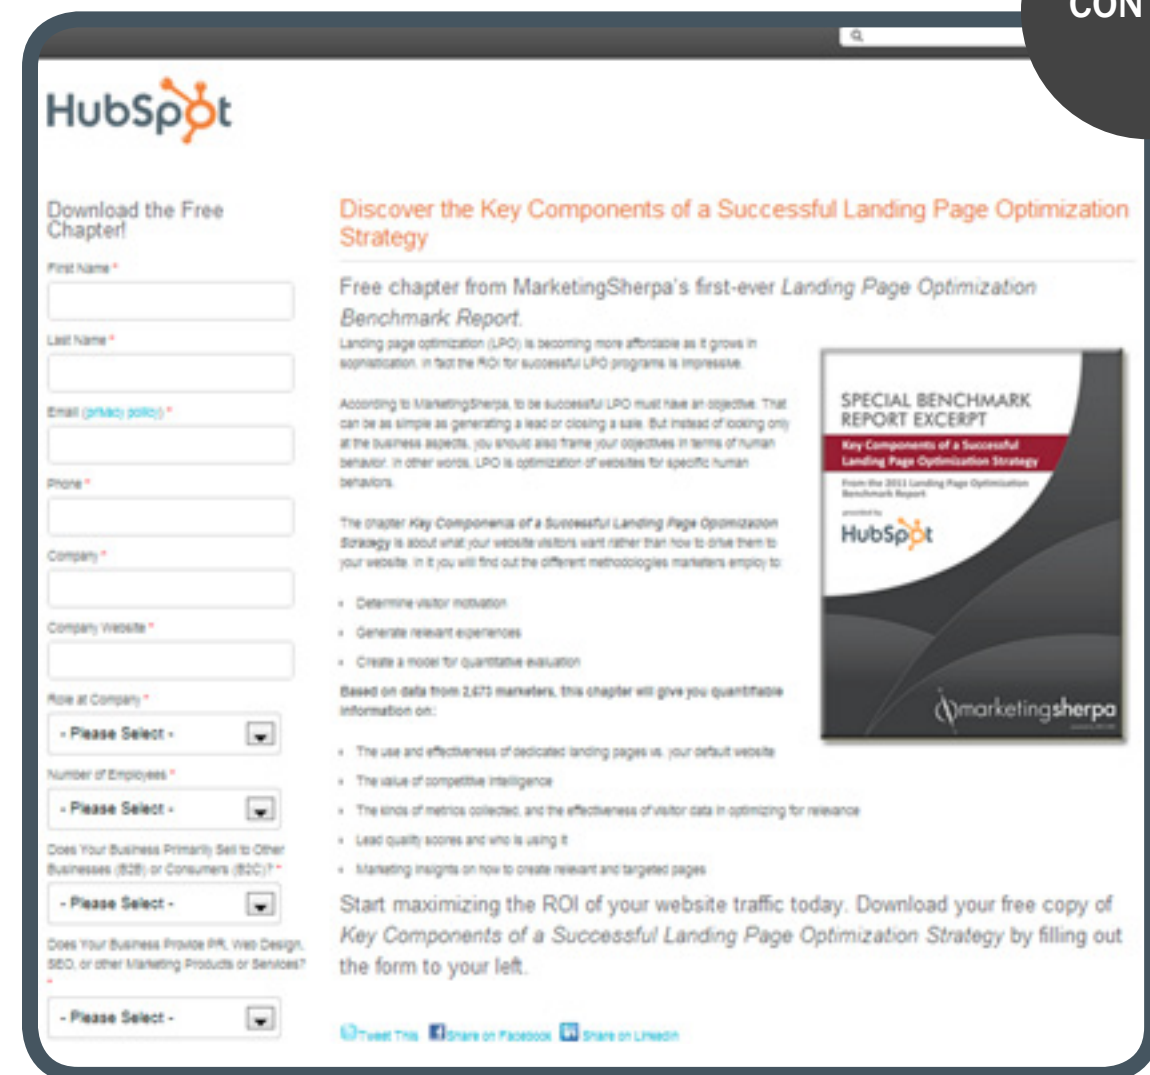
CON

HubSpot

Download the Free Chapter!

First Name *

Last Name *

Email (privacy policy) *

Phone *

Company *

Company Website *

Role at Company *

- Please Select -

Number of Employees *

- Please Select -

Does Your Business Primarily Sell to Other Businesses (B2B) or Consumers (B2C)? *

- Please Select -

Does Your Business Provide PR, Web Design, SEO, or other Marketing Products or Services? *

- Please Select -

Discover the Key Components of a Successful Landing Page Optimization Strategy

Free chapter from MarketingSherpa's first-ever *Landing Page Optimization Benchmark Report*.

Landing page optimization (LPO) is becoming more affordable as it grows in sophistication. In fact the ROI for successful LPO programs is impressive.

According to MarketingSherpa, to be successful LPO must have an objective. That can be as simple as generating a lead or closing a sale. But instead of looking only at the business aspects, you should also frame your objectives in terms of human behavior. In other words, LPO is optimization of websites for specific human behaviors.

The chapter *Key Components of a Successful Landing Page Optimization Strategy* is about what your website visitors want rather than how to drive them to your website. In it you will find out the different methodologies marketers employ to:

- Determine visitor motivation
- Generate relevant experiences
- Create a model for quantitative evaluation

Based on data from 2,673 marketers, this chapter will give you quantifiable information on:

- The use and effectiveness of dedicated landing pages vs. your default website
- The value of competitive intelligence
- The kinds of metrics collected, and the effectiveness of visitor data in optimizing for relevance
- Lead quality scores and who is using it
- Marketing insights on how to create relevant and targeted pages

SPECIAL BENCHMARK REPORT EXCERPT

Key Components of a Successful Landing Page Optimization Strategy

From the 2011 Landing Page Optimization Benchmark Report

presented by HubSpot

marketingsherpa

Start maximizing the ROI of your website traffic today. Download your free copy of *Key Components of a Successful Landing Page Optimization Strategy* by filling out the form to your left.

Tweet This Share on Facebook Share on LinkedIn